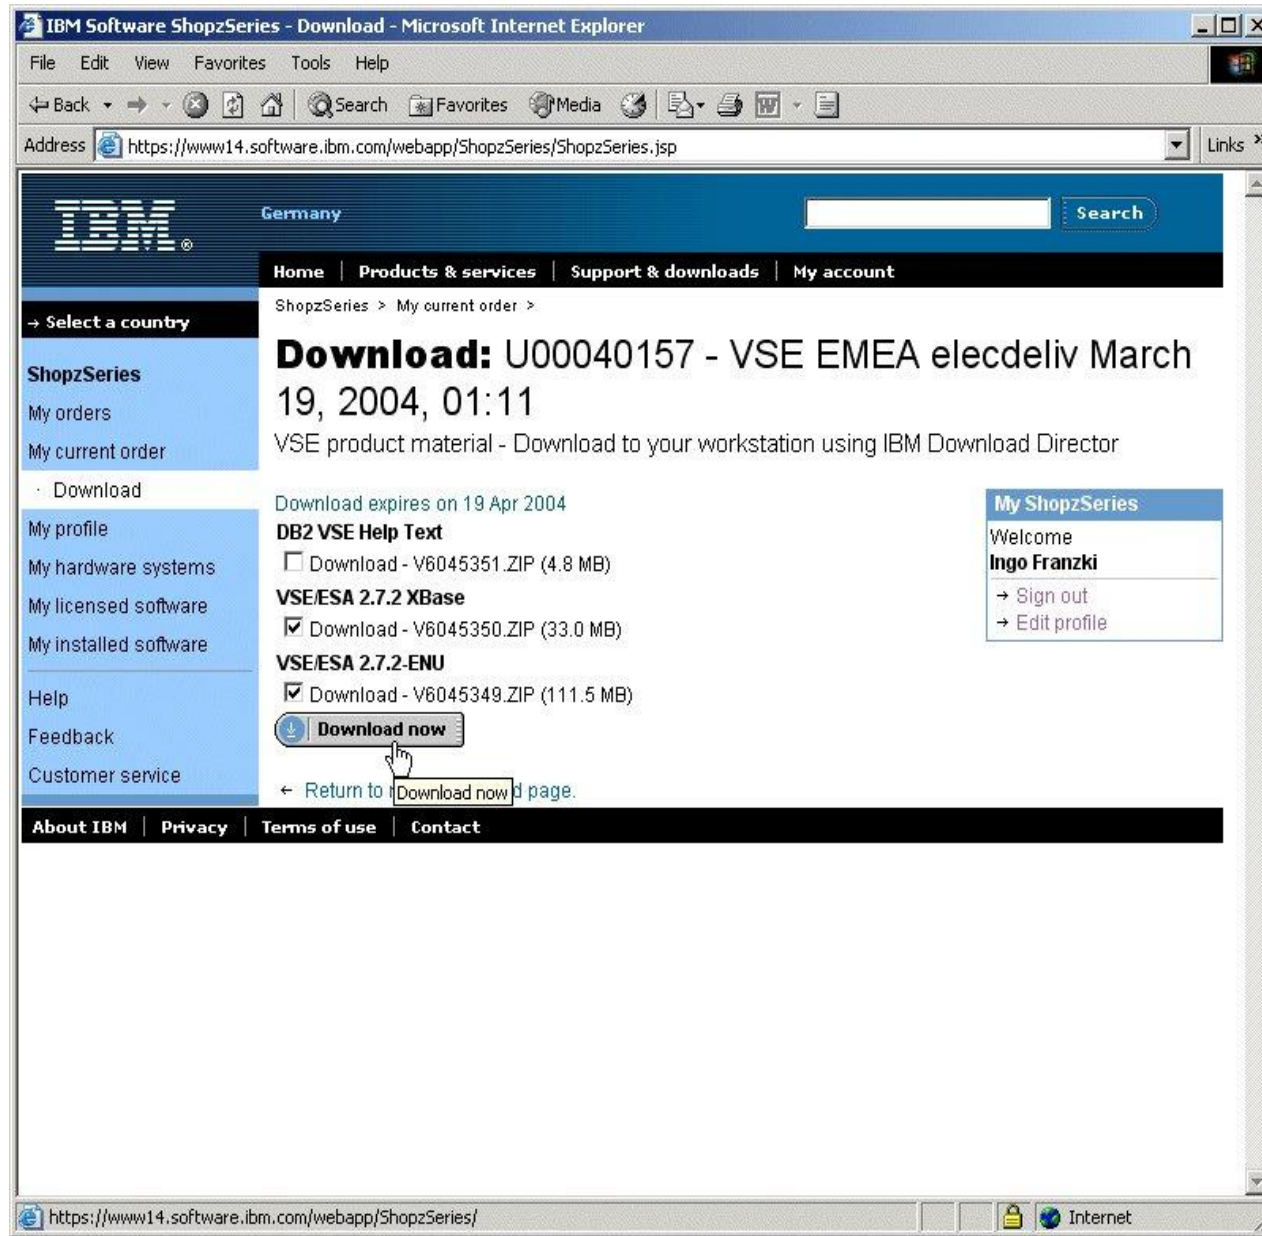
IBM Software ShopzSeries - Download - Microsoft Internet Explorer

File Edit View Favorites Tools Help

Back Search Favorites Media

Address https://www14.software.ibm.com/webapp/ShopzSeries/ShopzSeries.jsp Links

IBM

Germany Search

Home | Products & services | Support & downloads | My account

→ Select a country

ShopzSeries > My current order >

ShopzSeries
My orders
My current order
· Download
My profile
My hardware systems
My licensed software
My installed software
Help
Feedback
Customer service

**Download:** U00040157 - VSE EMEA elecdeliv March 19, 2004, 01:11

VSE product material - Download to your workstation using IBM Download Director

Download expires on 19 Apr 2004

DB2 VSE Help Text
Download - V6045351.ZIP (4.8 MB)
VSE/ESA 2.7.2 XBase
Download - V6045350.ZIP (33.0 MB)
VSE/ESA 2.7.2-ENU
Download - V6045349.ZIP (111.5 MB)

Download now

← Return to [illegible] Download now d page.

My ShopzSeries
Welcome
Ingo Franzki
→ Sign out
→ Edit profile

About IBM | Privacy | Terms of use | Contact

https://www14.software.ibm.com/webapp/ShopzSeries/ Internet